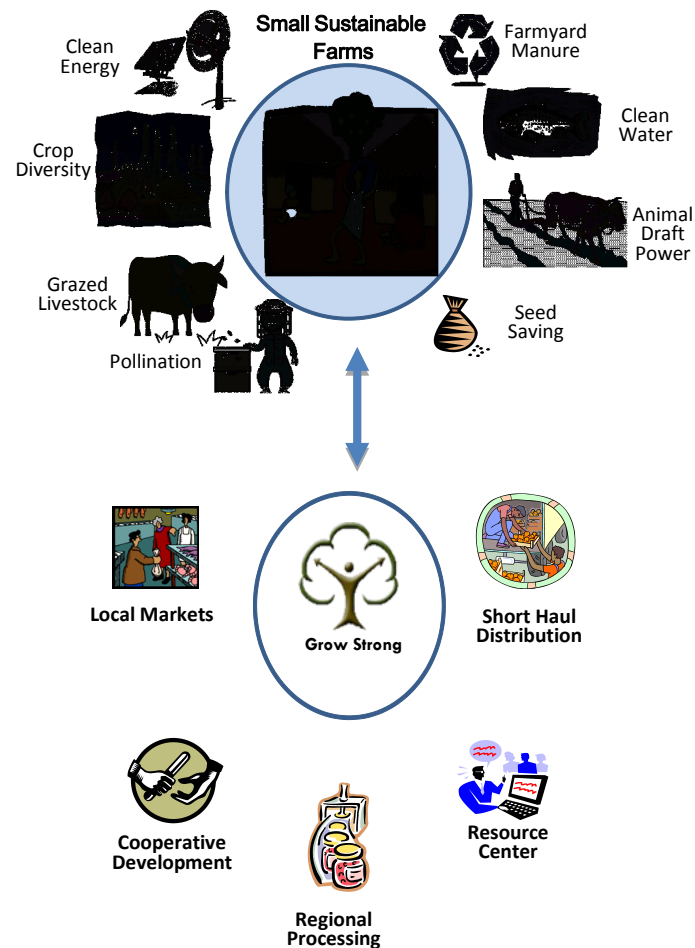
Small Sustainable Farms

Clean Energy

Farmyard Manure

Clean Water

Crop Diversity

Animal Draft Power

Grazed Livestock

Seed Saving

Pollination

Local Markets

Grow Strong

Short Haul Distribution

Cooperative Development

Resource Center

Regional Processing